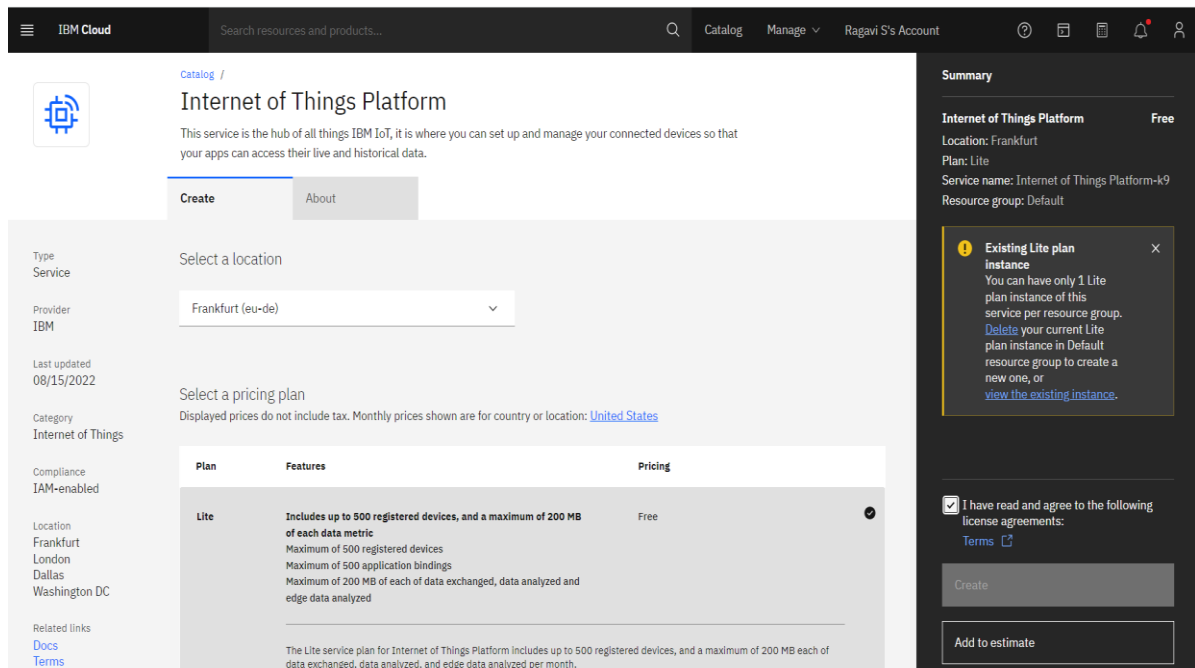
IBM Cloud

Search resources and products...

Catalog

Manage

Ragavi S's Account

Catalog /

Internet of Things Platform

This service is the hub of all things IBM IoT, it is where you can set up and manage your connected devices so that your apps can access their live and historical data.

Create

About

Type
Service

Provider
IBM

Last updated
08/15/2022

Category
Internet of Things

Compliance
IAM-enabled

Location
Frankfurt
London
Dallas
Washington DC

Related links
Docs
Terms

Select a location

Frankfurt (eu-de)

Select a pricing plan

Displayed prices do not include tax. Monthly prices shown are for country or location: United States

| Plan | Features | Pricing |
|---|---|---|
| Lite | Includes up to 500 registered devices, and a maximum of 200 MB of each data metric<br>Maximum of 500 registered devices<br>Maximum of 500 application bindings<br>Maximum of 200 MB of each of data exchanged, data analyzed and edge data analyzed | Free |

The Lite service plan for Internet of Things Platform includes up to 500 registered devices, and a maximum of 200 MB each of data exchanged, data analyzed, and edge data analyzed per month.

Summary

Internet of Things Platform
Free
Location: Frankfurt
Plan: Lite
Service name: Internet of Things Platform-k9
Resource group: Default

Existing Lite plan instance
You can have only 1 Lite plan instance of this service per resource group. Delete your current Lite plan instance in Default resource group to create a new one, or view the existing instance.

I have read and agree to the following license agreements:
Terms

Create

Add to estimate